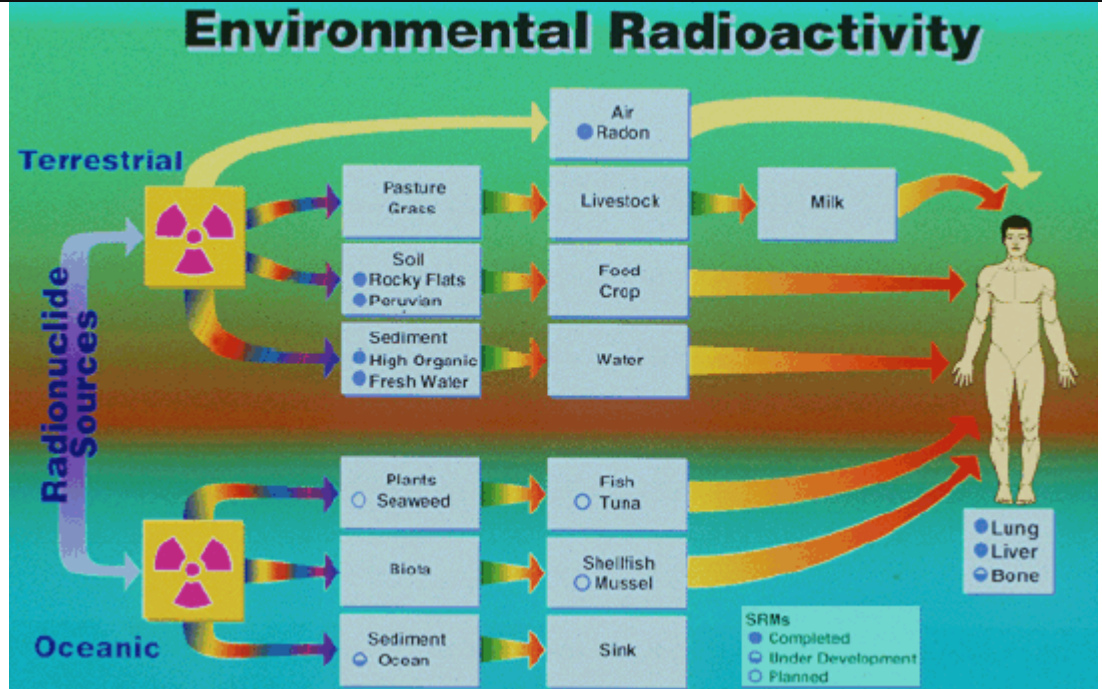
Environmental Radioactivity

Terrestrial

Radionuclide Sources

Oceanic

Air
Radon

Pasture Grass

Livestock

Milk

Soil
Rocky Flats
Peruvian

Food Crop

Sediment
High Organic
Fresh Water

Water

Plants
Seaweed

Fish
Tuna

Biota

Shellfish
Mussel

Sediment
Ocean

Sink

Lung
Liver
Bone

SRMs
Completed
Under Development
Planned